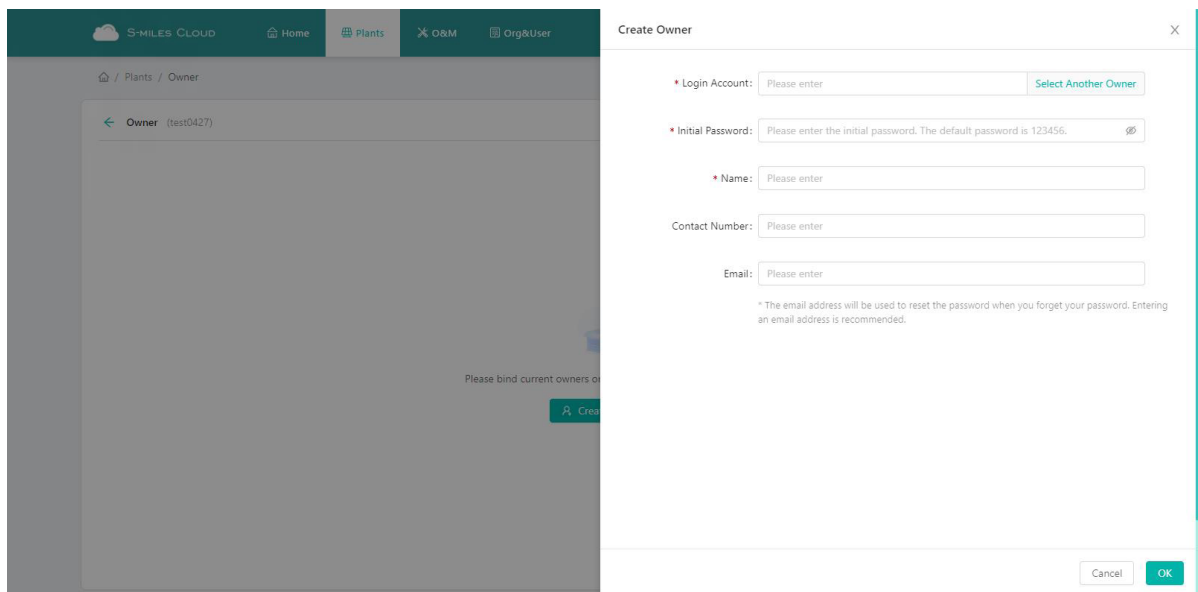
S-MILES CLOUD Home Plants O&M Org&User

/ Plants / Owner

← Owner (test0427)

Please bind current owners or

Crea

Create Owner

×

* Login Account: Please enter Select Another Owner

* Initial Password: Please enter the initial password. The default password is 123456.

* Name: Please enter

Contact Number: Please enter

Email: Please enter

* The email address will be used to reset the password when you forget your password. Entering an email address is recommended.

Cancel OK